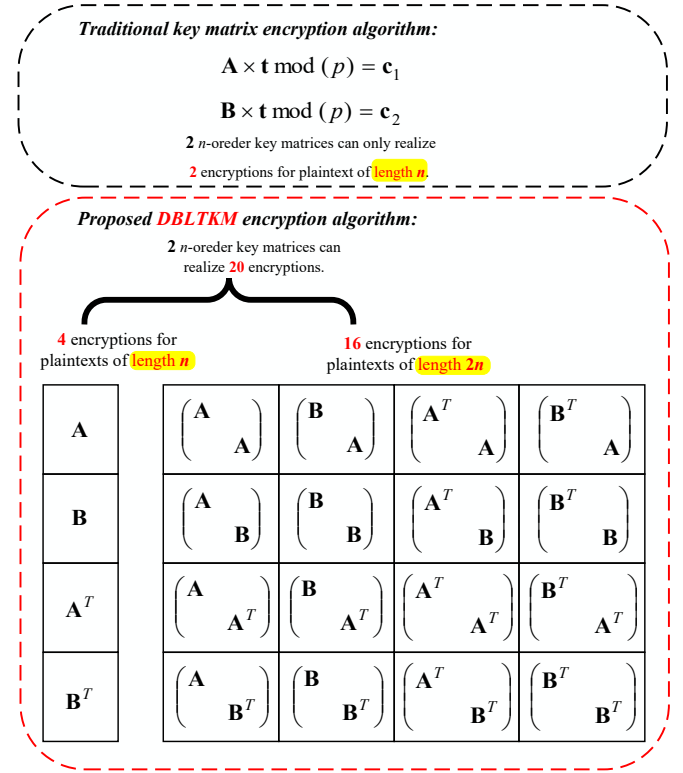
Traditional key matrix encryption algorithm:

$\mathbf{A} \times \mathbf{t} \bmod (p) = \mathbf{c}_1$

$\mathbf{B} \times \mathbf{t} \bmod (p) = \mathbf{c}_2$

2 $n$-oreder key matrices can only realize 2 encryptions for plaintext of length $n$.

Proposed DBLTKM encryption algorithm:

2 $n$-oreder key matrices can realize 20 encryptions.

4 encryptions for plaintexts of length $n$

16 encryptions for plaintexts of length $2n$

| $\mathbf{A}$ |
|---|
| $\mathbf{B}$ |
| $\mathbf{A}^T$ |
| $\mathbf{B}^T$ |

| | | | |
|---|---|---|---|
| $\begin{pmatrix} \mathbf{A} & \\ & \mathbf{A} \end{pmatrix}$ | $\begin{pmatrix} \mathbf{B} & \\ & \mathbf{A} \end{pmatrix}$ | $\begin{pmatrix} \mathbf{A}^T & \\ & \mathbf{A} \end{pmatrix}$ | $\begin{pmatrix} \mathbf{B}^T & \\ & \mathbf{A} \end{pmatrix}$ |
| $\begin{pmatrix} \mathbf{A} & \\ & \mathbf{B} \end{pmatrix}$ | $\begin{pmatrix} \mathbf{B} & \\ & \mathbf{B} \end{pmatrix}$ | $\begin{pmatrix} \mathbf{A}^T & \\ & \mathbf{B} \end{pmatrix}$ | $\begin{pmatrix} \mathbf{B}^T & \\ & \mathbf{B} \end{pmatrix}$ |
| $\begin{pmatrix} \mathbf{A} & \\ & \mathbf{A}^T \end{pmatrix}$ | $\begin{pmatrix} \mathbf{B} & \\ & \mathbf{A}^T \end{pmatrix}$ | $\begin{pmatrix} \mathbf{A}^T & \\ & \mathbf{A}^T \end{pmatrix}$ | $\begin{pmatrix} \mathbf{B}^T & \\ & \mathbf{A}^T \end{pmatrix}$ |
| $\begin{pmatrix} \mathbf{A} & \\ & \mathbf{B}^T \end{pmatrix}$ | $\begin{pmatrix} \mathbf{B} & \\ & \mathbf{B}^T \end{pmatrix}$ | $\begin{pmatrix} \mathbf{A}^T & \\ & \mathbf{B}^T \end{pmatrix}$ | $\begin{pmatrix} \mathbf{B}^T & \\ & \mathbf{B}^T \end{pmatrix}$ |